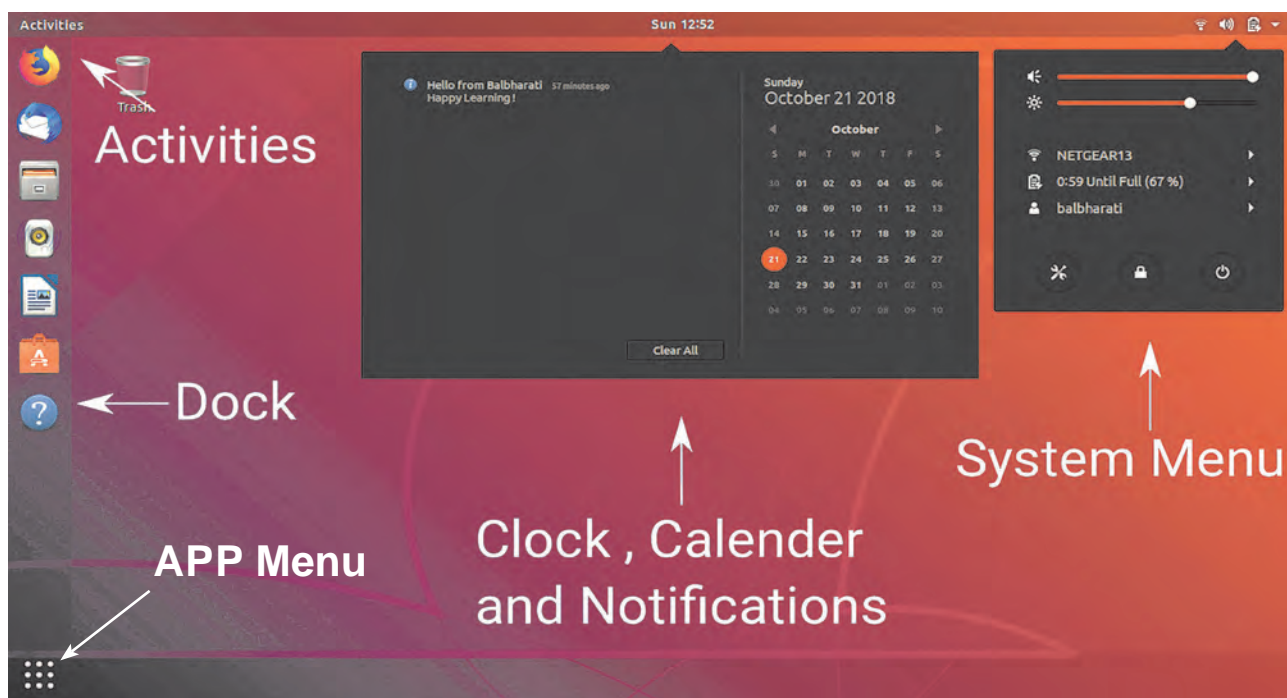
Activities

Sun 12:52

Trash

Activities

Hello from Balbharati 57 minutes ago
Happy Learning !

Clear All

Sunday
October 21 2018

October

| S | M | T | W | T | F | S |
|---|---|---|---|---|---|---|
| 30 | 01 | 02 | 03 | 04 | 05 | 06 |
| 07 | 08 | 09 | 10 | 11 | 12 | 13 |
| 14 | 15 | 16 | 17 | 18 | 19 | 20 |
| 21 | 22 | 23 | 24 | 25 | 26 | 27 |
| 28 | 29 | 30 | 31 | 01 | 02 | 03 |
| 04 | 05 | 06 | 07 | 08 | 09 | 10 |

NETGEAR13
0:59 Until Full (67 %)
balbharati

Dock

System Menu

Clock , Calender and Notifications

APP Menu